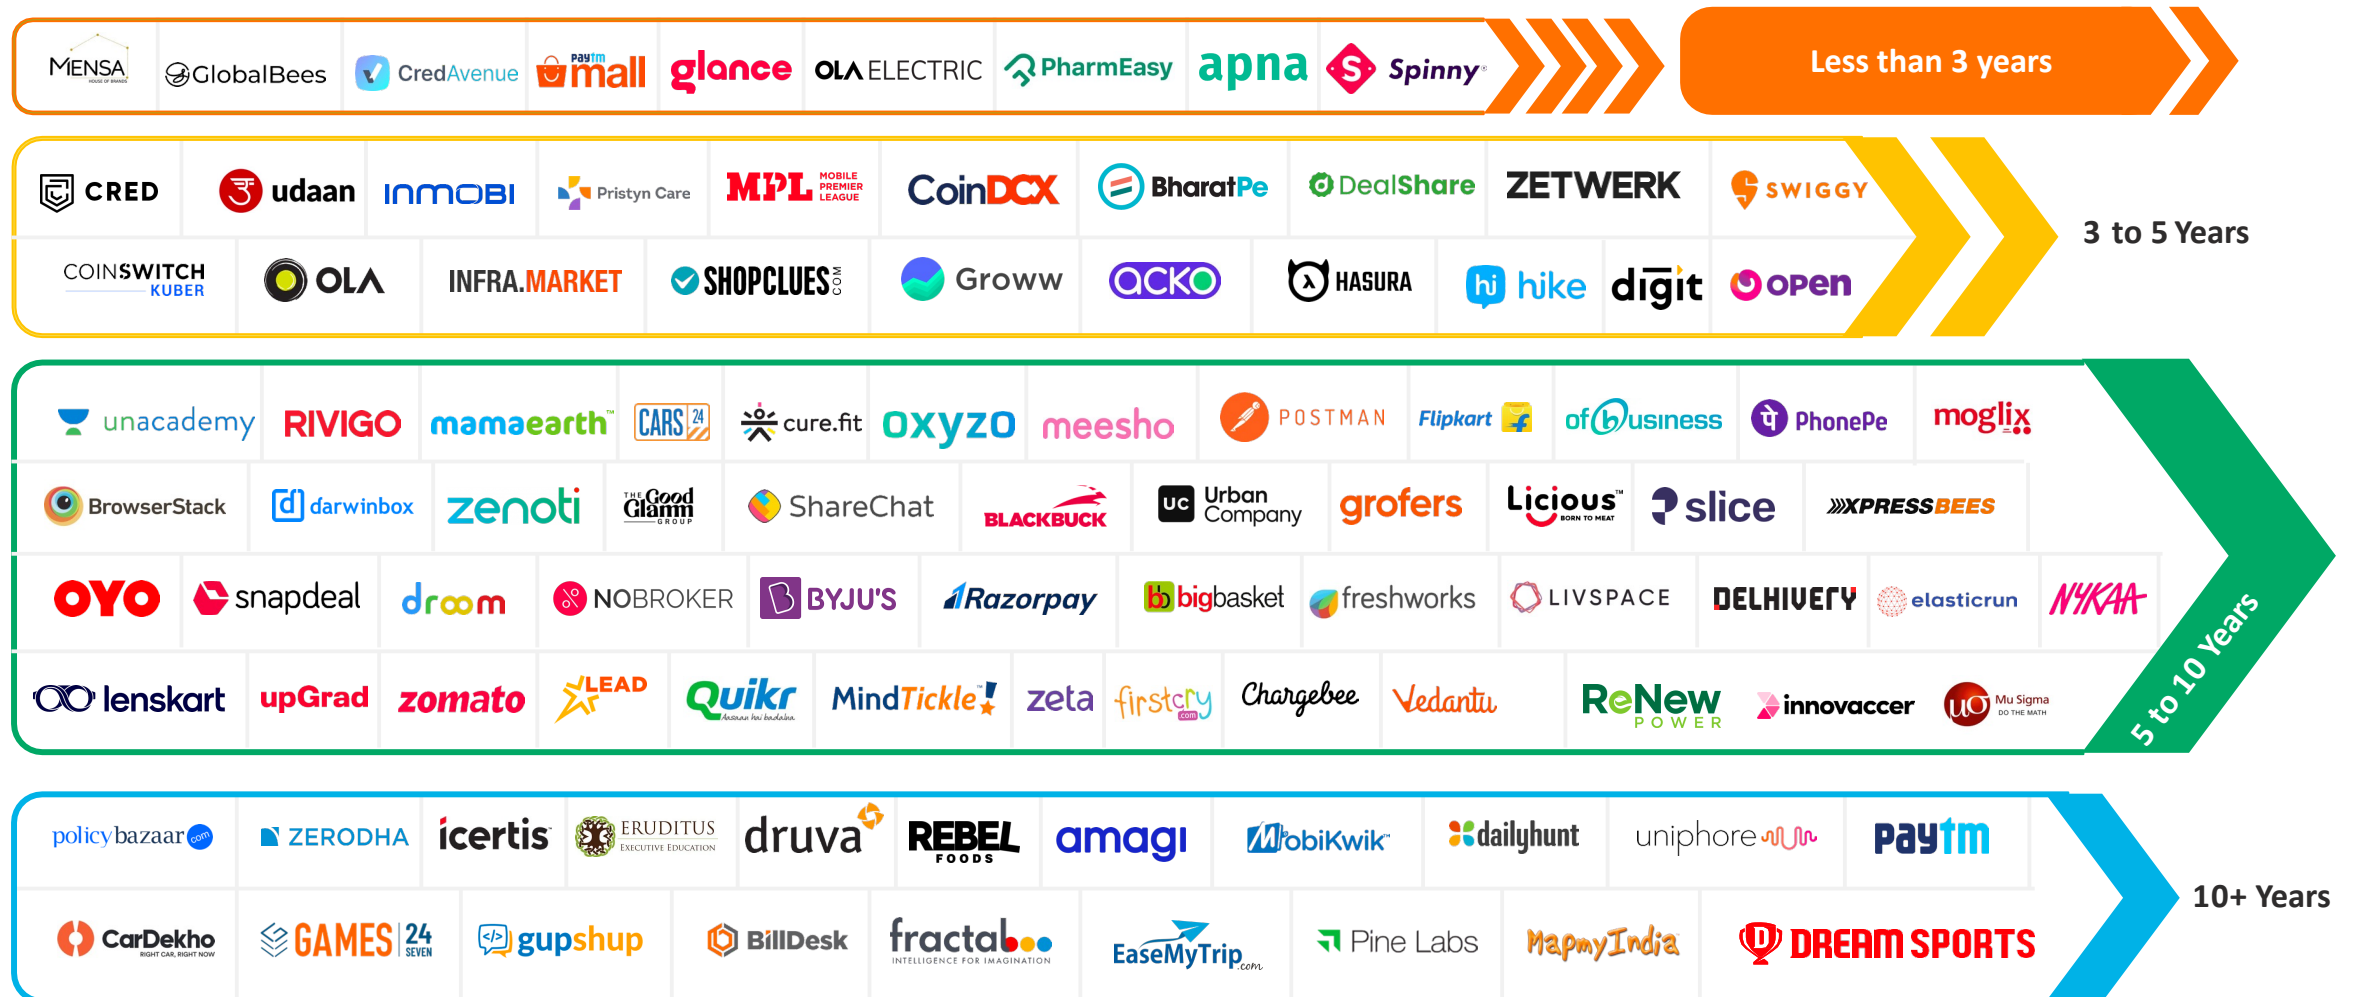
MENSA GlobalBees CredAvenue Paytm mall glance OLA ELECTRIC PharmEasy apna Spinny

Less than 3 years

CRED udaan INMOBI Pristyn Care MPL MOBILE PREMIER LEAGUE CoinDCX BharatPe DealShare ZETWERK SWIGGY

COINSWITCH KUBER OLA INFRA.MARKET SHOPCLUES.COM Groww ACKO HASURA hike digit open

3 to 5 Years

unacademy RIVIGO mamaearth CARS24 cure.fit oxyzo meesho POSTMAN Flipkart ofbusiness PhonePe moglix

BrowserStack darwinbox zenoti The Good Glamm Group ShareChat BLACKBUCK UC Urban Company grofers Licious slice XPRESSBEES

OYO snapdeal droom NOBROKER BYJU'S Razorpay bigbasket freshworks LIVSPACE DELHIVERY elasticrun NYKAA

lenskart upGrad zomato LEAD Quikr MindTickle zeta firstcry Chargebee Vedantu ReNew POWER innovaccer Mu Sigma

5 to 10 Years

policybazaar ZERODHA icertis ERUDITUS EXECUTIVE EDUCATION druva REBEL FOODS amagi MobiKwik dailyhunt uniphore Paytm

CarDekho GAMES 24 SEVEN gupshup BillDesk fractal INTELLIGENCE FOR IMAGINATION EaseMyTrip.com Pine Labs MapmyIndia DREAM SPORTS

10+ Years